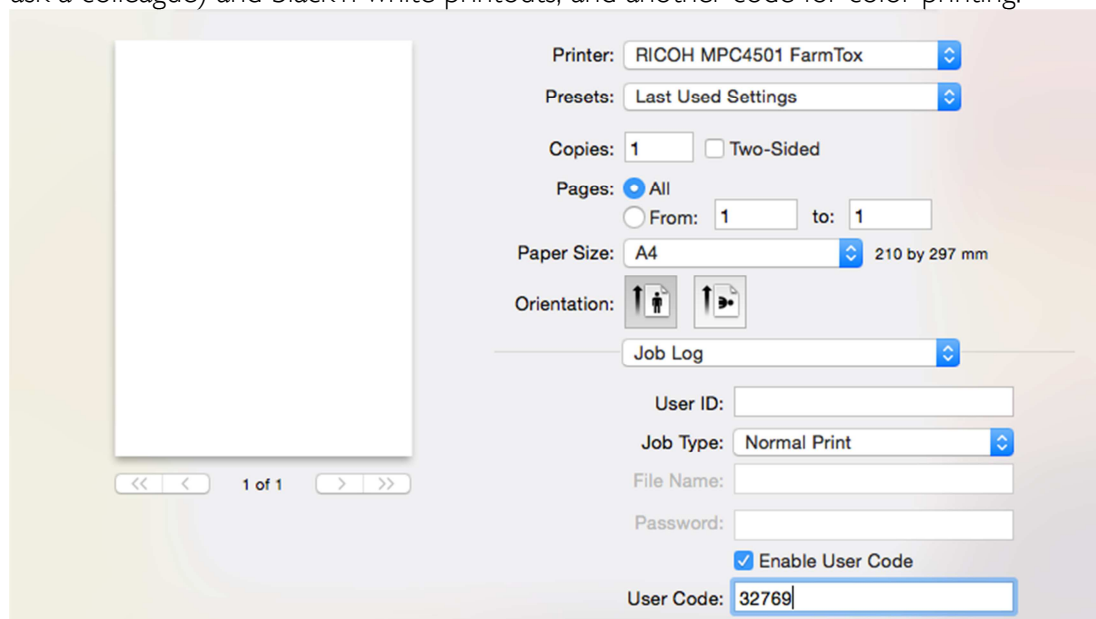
ask a colleague) and black n white printouts, and another code for color printing.

Printer: RICOH MPC4501 FarmTox

Presets: Last Used Settings

Copies: 1 Two-Sided

Pages: All
From: 1 to: 1

Paper Size: A4 210 by 297 mm

Orientation:

Job Log

User ID:

Job Type: Normal Print

File Name:

Password:

Enable User Code

User Code: 32769

<< < 1 of 1 > >>